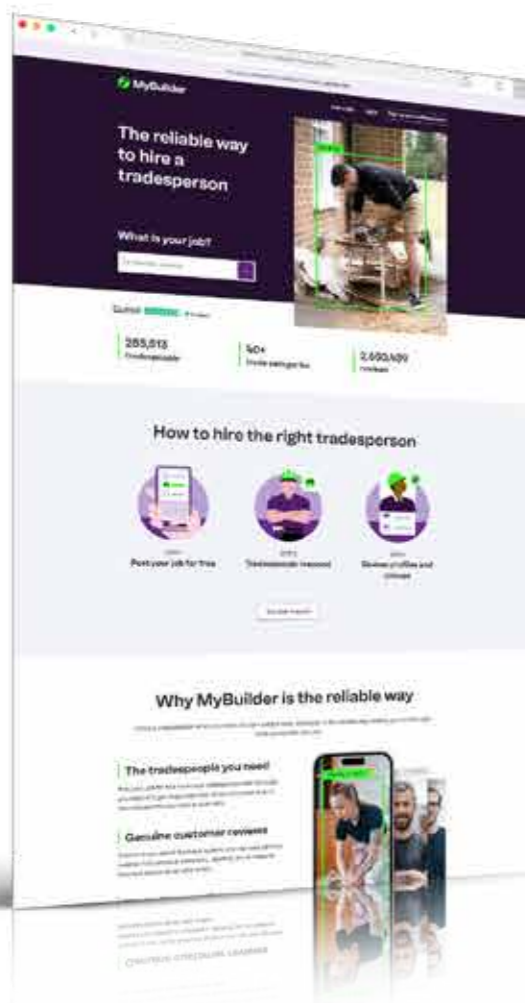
MyBuilder

The reliable way to hire a tradesperson

What is your job?

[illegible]

285,513
Tradespeople

40+
Trade categories

2,650,489
reviews

How to hire the right tradesperson

Post your job for free

Tradespeople respond

Review profiles and choose

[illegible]

Why MyBuilder is the reliable way

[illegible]

The tradespeople you need

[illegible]

Genuine customer reviews

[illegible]